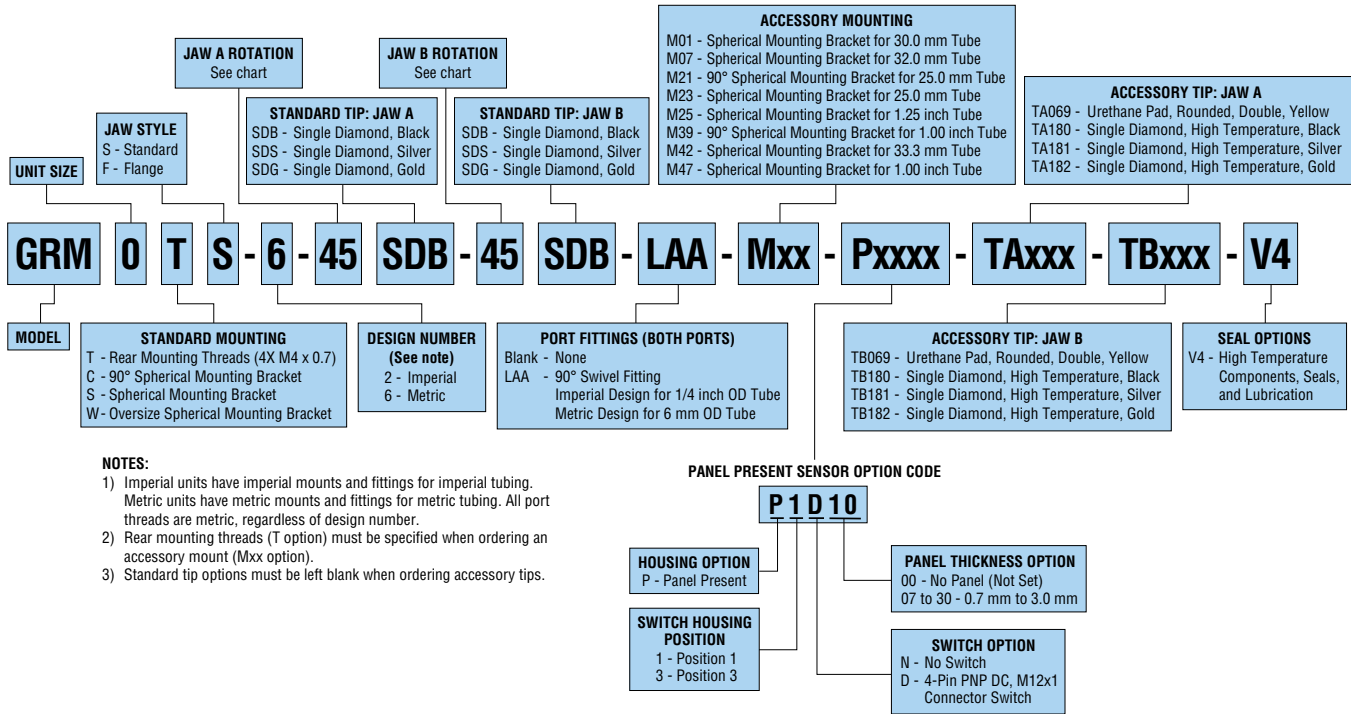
JAW A ROTATION
See chart

JAW B ROTATION
See chart

ACCESSORY MOUNTING
M01 - Spherical Mounting Bracket for 30.0 mm Tube
M07 - Spherical Mounting Bracket for 32.0 mm Tube
M21 - 90° Spherical Mounting Bracket for 25.0 mm Tube
M23 - Spherical Mounting Bracket for 25.0 mm Tube
M25 - Spherical Mounting Bracket for 1.25 inch Tube
M39 - 90° Spherical Mounting Bracket for 1.00 inch Tube
M42 - Spherical Mounting Bracket for 33.3 mm Tube
M47 - Spherical Mounting Bracket for 1.00 inch Tube

ACCESSORY TIP: JAW A
TA069 - Urethane Pad, Rounded, Double, Yellow
TA180 - Single Diamond, High Temperature, Black
TA181 - Single Diamond, High Temperature, Silver
TA182 - Single Diamond, High Temperature, Gold

JAW STYLE
S - Standard
F - Flange

STANDARD TIP: JAW A
SDB - Single Diamond, Black
SDS - Single Diamond, Silver
SDG - Single Diamond, Gold

STANDARD TIP: JAW B
SDB - Single Diamond, Black
SDS - Single Diamond, Silver
SDG - Single Diamond, Gold

UNIT SIZE

GRM 0 T S - 6 - 45 SDB - 45 SDB - LAA - Mxx - Pxxxx - TAxxx - TBxxx - V4

MODEL

STANDARD MOUNTING
T - Rear Mounting Threads (4X M4 x 0.7)
C - 90° Spherical Mounting Bracket
S - Spherical Mounting Bracket
W- Oversize Spherical Mounting Bracket

DESIGN NUMBER
(See note)
2 - Imperial
6 - Metric

PORT FITTINGS (BOTH PORTS)
Blank - None
LAA - 90° Swivel Fitting
Imperial Design for 1/4 inch OD Tube
Metric Design for 6 mm OD Tube

ACCESSORY TIP: JAW B
TB069 - Urethane Pad, Rounded, Double, Yellow
TB180 - Single Diamond, High Temperature, Black
TB181 - Single Diamond, High Temperature, Silver
TB182 - Single Diamond, High Temperature, Gold

SEAL OPTIONS
V4 - High Temperature Components, Seals, and Lubrication

NOTES:
1) Imperial units have imperial mounts and fittings for imperial tubing. Metric units have metric mounts and fittings for metric tubing. All port threads are metric, regardless of design number.
2) Rear mounting threads (T option) must be specified when ordering an accessory mount (Mxx option).
3) Standard tip options must be left blank when ordering accessory tips.

PANEL PRESENT SENSOR OPTION CODE

P 1 D 10

HOUSING OPTION
P - Panel Present

SWITCH HOUSING POSITION
1 - Position 1
3 - Position 3

PANEL THICKNESS OPTION
00 - No Panel (Not Set)
07 to 30 - 0.7 mm to 3.0 mm

SWITCH OPTION
N - No Switch
D - 4-Pin PNP DC, M12x1 Connector Switch